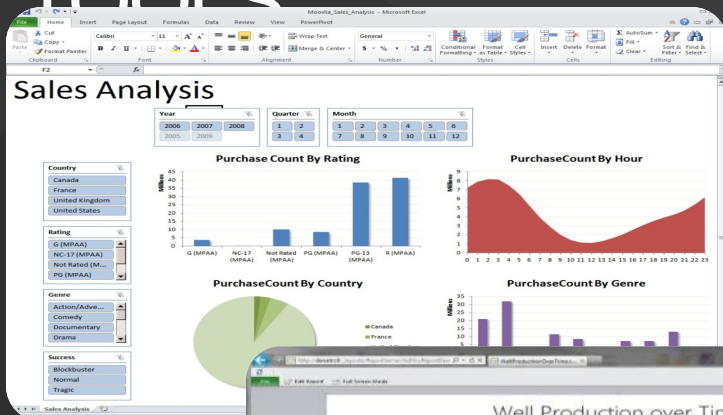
Moovita_Sales_Analysis - Microsoft Excel

File Home Insert Page Layout Formulas Data Review View PowerPivot

Cut
Copy
Format Painter
Paste
Clipboard

Calibri 11
B I U
Font

Wrap Text
Merge & Center
Alignment

General
$ % ,
Number

Conditional Formatting
Format as Table
Cell Styles
Styles

Insert Delete Format
Cells

AutoSum
Fill
Clear
Sort & Filter
Find & Select
Editing

F2

Sales Analysis

Year
2006 2007 2008
2005 2009

Quarter
1 2
3 4

Month
1 2 3 4 5 6
7 8 9 10 11 12

Country
Canada
France
United Kingdom
United States

Rating
G (MPAA)
NC-17 (MPAA)
Not Rated (M...
PG (MPAA)

Genre
Action/Adve...
Comedy
Documentary
Drama

Success
Blockbuster
Normal
Tragic

Purchase Count By Rating
Millions
45
40
35
30
25
20
15
10
5
0
G (MPAA) NC-17 (MPAA) Not Rated (MPAA) PG (MPAA) PG-13 (MPAA) R (MPAA)

PurchaseCount By Hour
9
8
7
6
5
4
3
2
1
0
0 1 2 3 4 5 6 7 8 9 10 11 12 13 14 15 16 17 18 19 20 21 22 23

PurchaseCount By Country
Canada
France

PurchaseCount By Genre
Millions
35
30
25
20
15

Sales Analysis

Edit Report Full Screen Mode

Well Production over Ti